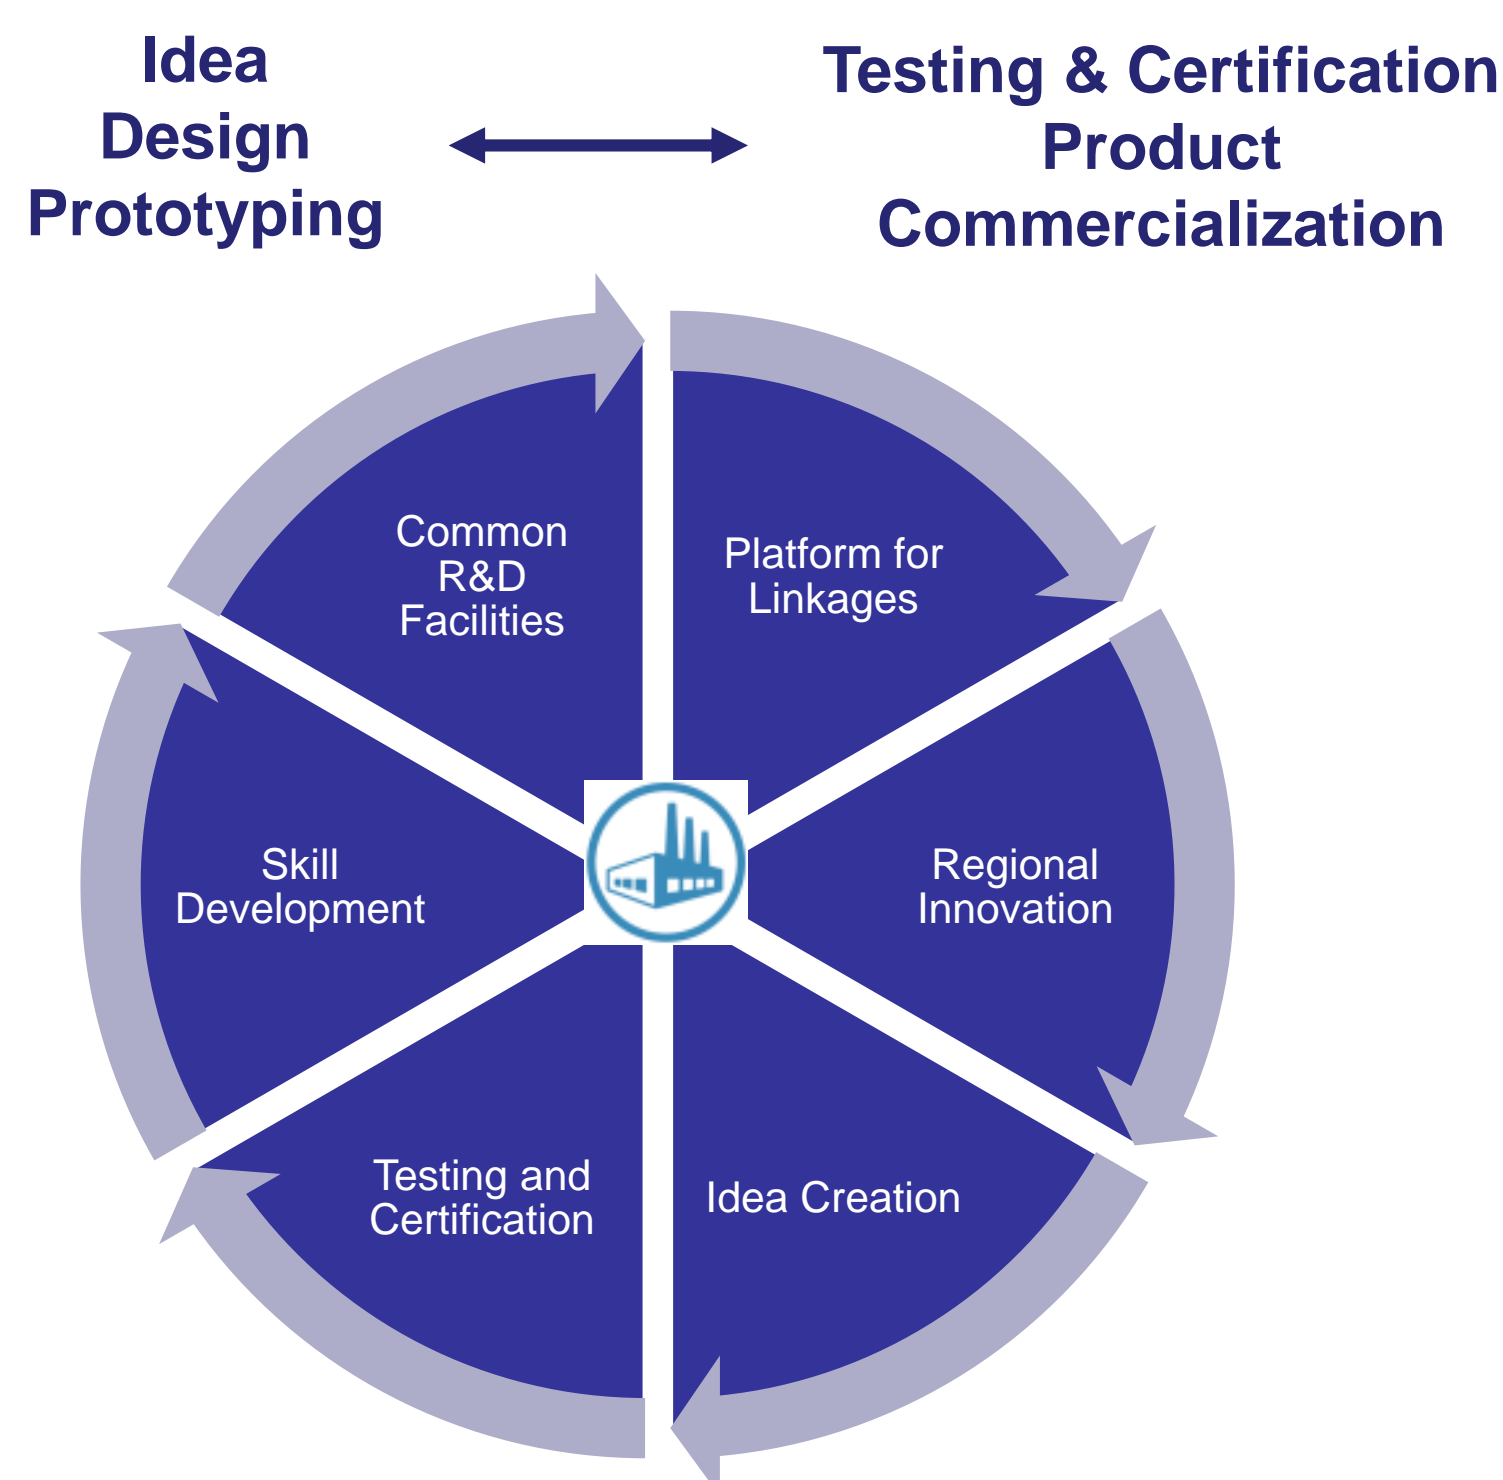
Idea
Design
Prototyping

Testing & Certification
Product
Commercialization

Common R&D Facilities

Platform for Linkages

Skill Development

Regional Innovation

Testing and Certification

Idea Creation